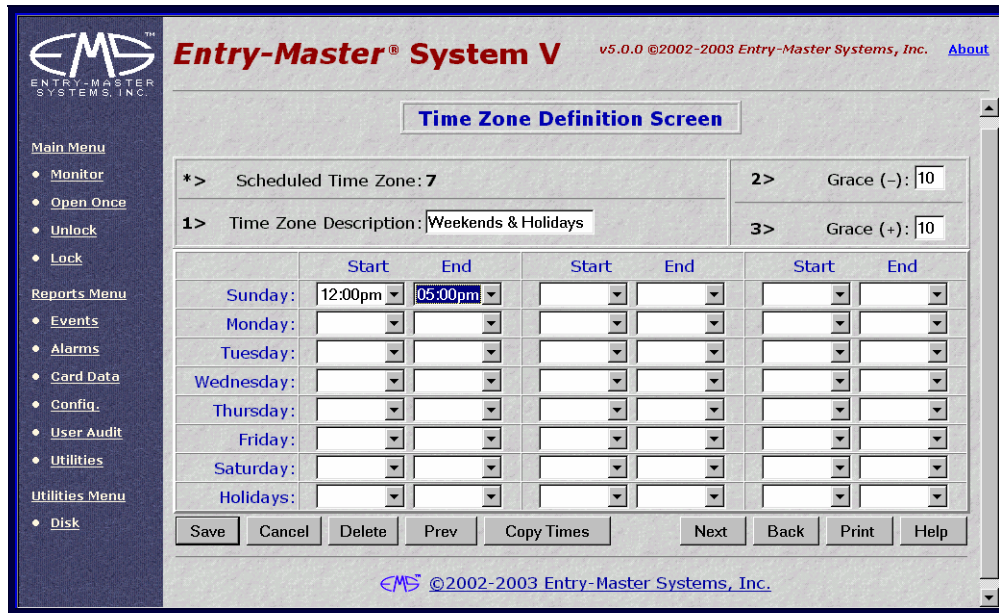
EMS™
ENTRY-MASTER SYSTEMS, INC.

Entry-Master® System V

v5.0.0 ©2002-2003 Entry-Master Systems, Inc. About

Main Menu
• Monitor
• Open Once
• Unlock
• Lock

Reports Menu
• Events
• Alarms
• Card Data
• Config.
• User Audit
• Utilities

Utilities Menu
• Disk

Time Zone Definition Screen

*> Scheduled Time Zone: 7

1> Time Zone Description: Weekends & Holidays

2> Grace (–): 10

3> Grace (+): 10

| | Start | End | Start | End | Start | End |
|---|---|---|---|---|---|---|
| Sunday: | 12:00pm | 05:00pm | | | | |
| Monday: | | | | | | |
| Tuesday: | | | | | | |
| Wednesday: | | | | | | |
| Thursday: | | | | | | |
| Friday: | | | | | | |
| Saturday: | | | | | | |
| Holidays: | | | | | | |

Save Cancel Delete Prev Copy Times Next Back Print Help

EMS ©2002-2003 Entry-Master Systems, Inc.